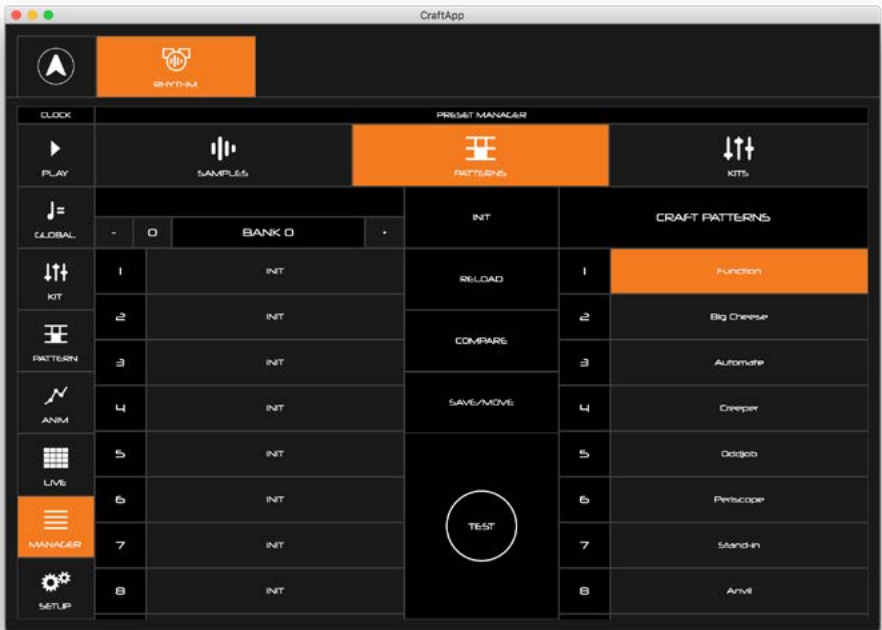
CraftApp

RHYTHM

CLOCK

PLAY

GLOBAL

KIT

PATTERN

ANIM

LIVE

MANAGER

SETUP

PRESET MANAGER

SAMPLES

PATTERNS

KITS

- 0 BANK 0 +

| | |
|---|---|
| 1 | INIT |
| 2 | INIT |
| 3 | INIT |
| 4 | INIT |
| 5 | INIT |
| 6 | INIT |
| 7 | INIT |
| 8 | INIT |

INIT

RELOAD

COMPARE

SAVE/MOVE

TEST

CRAFT PATTERNS

| | |
|---|---|
| 1 | Function |
| 2 | Big Cheese |
| 3 | Automate |
| 4 | Creeper |
| 5 | Oddjob |
| 6 | Periscope |
| 7 | Stand-in |
| 8 | Anvil |